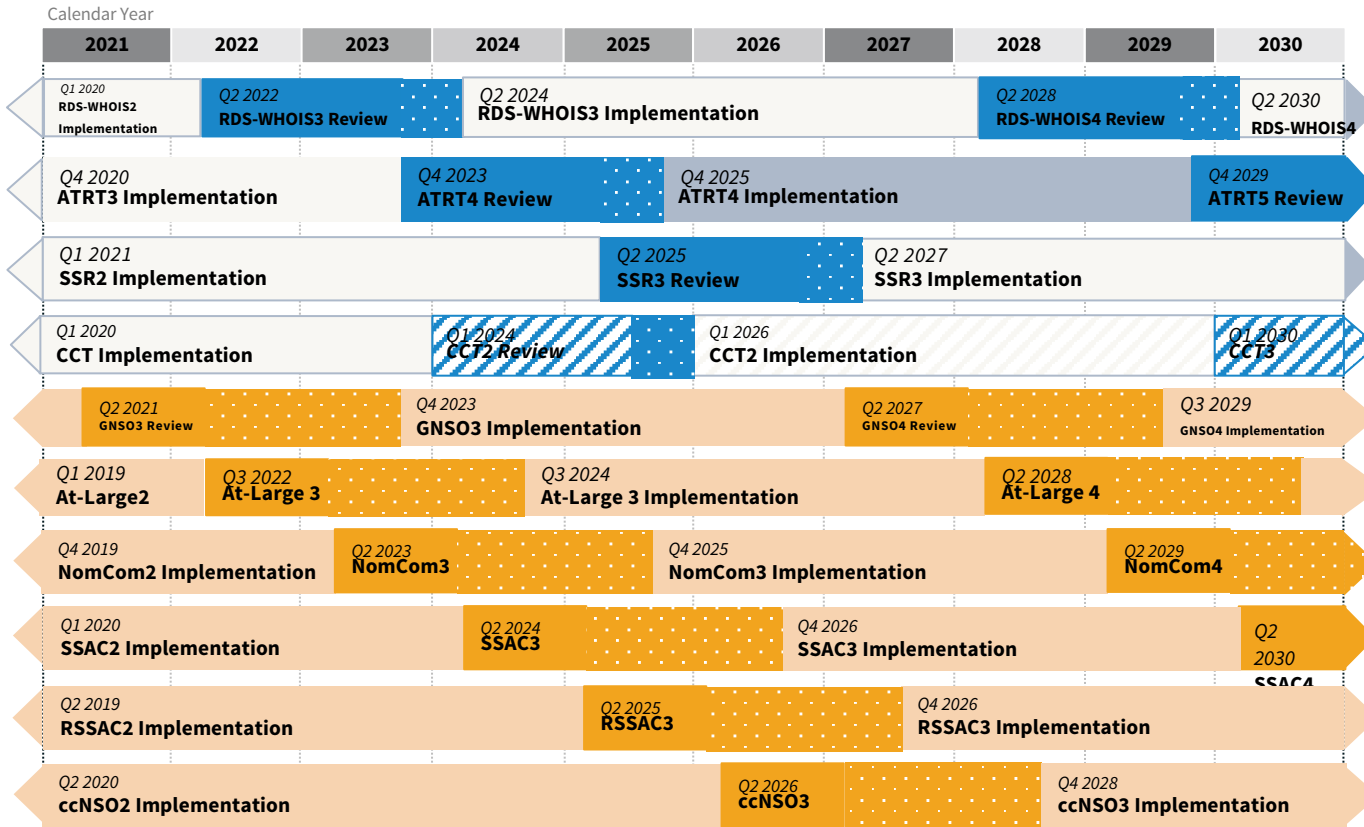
Calendar Year

| 2021 | 2022 | 2023 | 2024 | 2025 | 2026 | 2027 | 2028 | 2029 | 2030 |
|---|---|---|---|---|---|---|---|---|---|

Q1 2020
RDS-WHOIS2 Implementation
Q2 2022
RDS-WHOIS3 Review
Q2 2024
RDS-WHOIS3 Implementation
Q2 2028
RDS-WHOIS4 Review
Q2 2030
RDS-WHOIS4

Q4 2020
ATRT3 Implementation
Q4 2023
ATRT4 Review
Q4 2025
ATRT4 Implementation
Q4 2029
ATRT5 Review

Q1 2021
SSR2 Implementation
Q2 2025
SSR3 Review
Q2 2027
SSR3 Implementation

Q1 2020
CCT Implementation
Q1 2024
CCT2 Review
Q1 2026
CCT2 Implementation
Q1 2030
CCT3

Q2 2021
GNSO3 Review
Q4 2023
GNSO3 Implementation
Q2 2027
GNSO4 Review
Q3 2029
GNSO4 Implementation

Q1 2019
At-Large2
Q3 2022
At-Large 3
Q3 2024
At-Large 3 Implementation
Q2 2028
At-Large 4

Q4 2019
NomCom2 Implementation
Q2 2023
NomCom3
Q4 2025
NomCom3 Implementation
Q2 2029
NomCom4

Q1 2020
SSAC2 Implementation
Q2 2024
SSAC3
Q4 2026
SSAC3 Implementation
Q2 2030
SSAC4

Q2 2019
RSSAC2 Implementation
Q2 2025
RSSAC3
Q4 2026
RSSAC3 Implementation

Q2 2020
ccNSO2 Implementation
Q2 2026
ccNSO3
Q4 2028
ccNSO3 Implementation